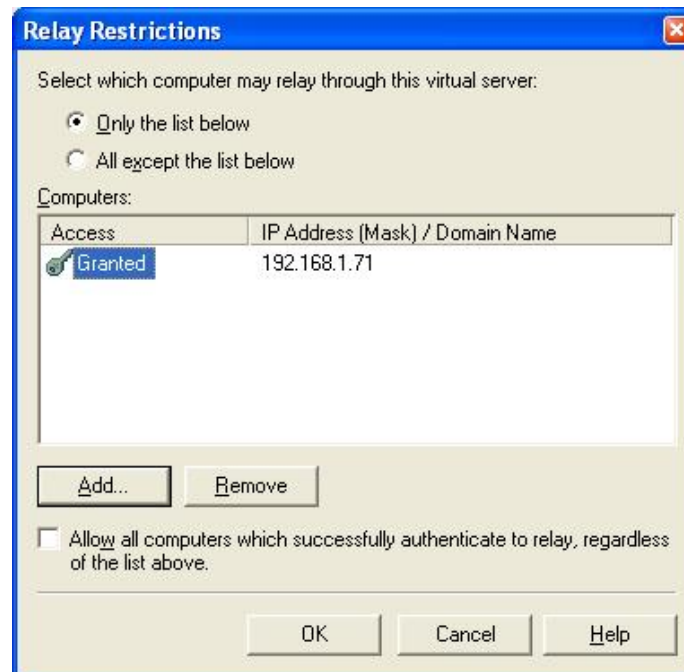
Relay Restrictions

Select which computer may relay through this virtual server:

Only the list below

All except the list below

Computers:

| Access | IP Address (Mask) / Domain Name |
|---|---|
| Granted | 192.168.1.71 |

Add...

Remove

Allow all computers which successfully authenticate to relay, regardless of the list above.

OK

Cancel

Help